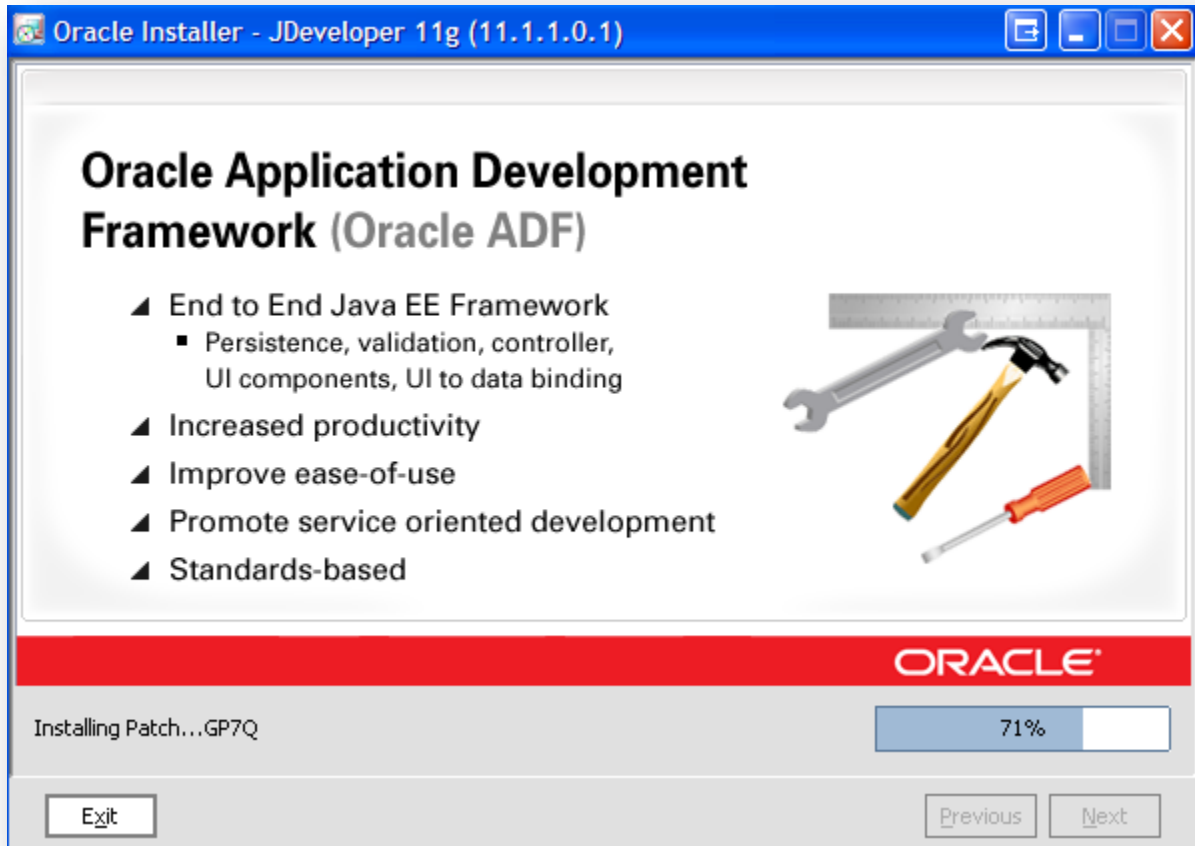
Oracle Installer - JDeveloper 11g (11.1.1.0.1)

Oracle Application Development Framework (Oracle ADF)

◢ End to End Java EE Framework
▪ Persistence, validation, controller, UI components, UI to data binding
◢ Increased productivity
◢ Improve ease-of-use
◢ Promote service oriented development
◢ Standards-based

ORACLE

Installing Patch…GP7Q

71%

Exit

Previous

Next